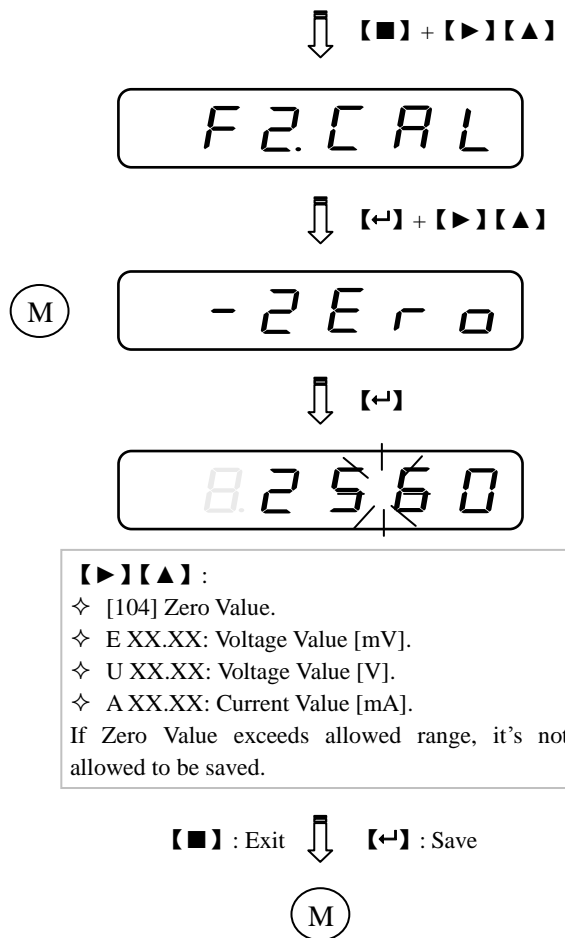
【■】+【►】【▲】

F2.CAL

【↵】+【►】【▲】

M

-2Ero

【↵】

25.60

【►】【▲】:
✧ [104] Zero Value.
✧ E XX.XX: Voltage Value [mV].
✧ U XX.XX: Voltage Value [V].
✧ A XX.XX: Current Value [mA].
If Zero Value exceeds allowed range, it’s not allowed to be saved.

【■】: Exit 【↵】: Save

M